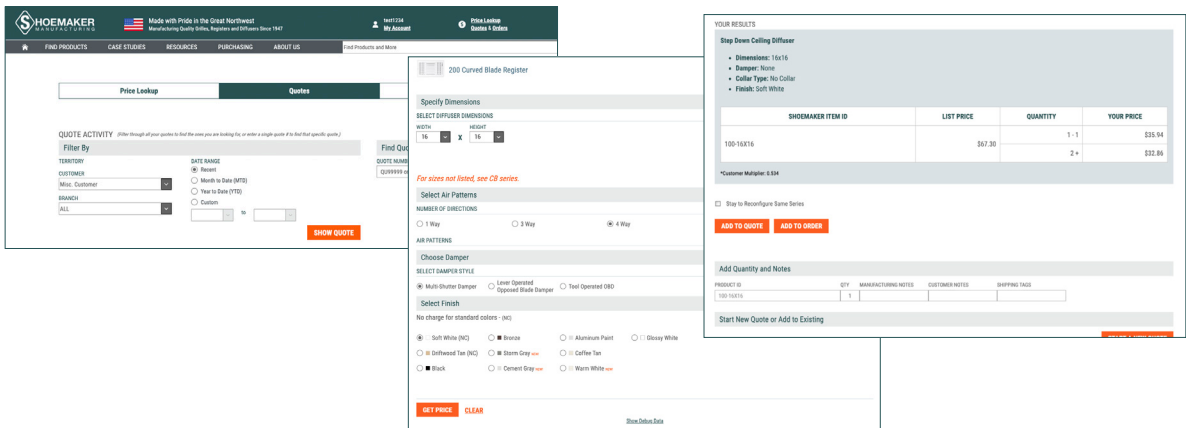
SHOEMAKER MANUFACTURING

Made with Pride in the Great Northwest
Manufacturing Quality Grilles, Registers and Diffusers Since 1947

test1234
My Account

Price Lookup
Quotes & Orders

FIND PRODUCTS CASE STUDIES RESOURCES PURCHASING ABOUT US Find Products and More

Price Lookup | Quotes

QUOTE ACTIVITY (Filter through all your quotes to find the ones you are looking for, or enter a single quote # to find that specific quote.)

Filter By

TERRITORY

CUSTOMER
Misc. Customer

BRANCH
ALL

DATE RANGE
Recent
Month to Date (MTD)
Year to Date (YTD)
Custom
to

SHOW QUOTE

Find Qu
QUOTE NUMB
QU99999

200 Curved Blade Register

Specify Dimensions
SELECT DIFFUSER DIMENSIONS
WIDTH 16 X HEIGHT 16

For sizes not listed, see CB series.

Select Air Patterns
NUMBER OF DIRECTIONS
1 Way 3 Way 4 Way
AIR PATTERNS

Choose Damper
SELECT DAMPER STYLE
Multi-Shutter Damper
Lever Operated Opposed Blade Damper
Tool Operated OBD

Select Finish
No charge for standard colors - (NC)
Soft White (NC) Bronze Aluminum Paint Glossy White
Driftwood Tan (NC) Storm Gray new Coffee Tan
Black Cement Gray new Warm White new

GET PRICE CLEAR

Show Debug Data

YOUR RESULTS

Step Down Ceiling Diffuser
• Dimensions: 16x16
• Damper: None
• Collar Type: No Collar
• Finish: Soft White

| SHOEMAKER ITEM ID | LIST PRICE | QUANTITY | YOUR PRICE |
|---|---|---|---|
| 100-16X16 | $67.30 | 1 - 1 | $35.94 |
| | | 2 + | $32.86 |

*Customer Multiplier: 0.534

Stay to Reconfigure Same Series

ADD TO QUOTE ADD TO ORDER

Add Quantity and Notes
PRODUCT ID QTY MANUFACTURING NOTES CUSTOMER NOTES SHIPPING TAGS
100-16X16 1

Start New Quote or Add to Existing

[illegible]